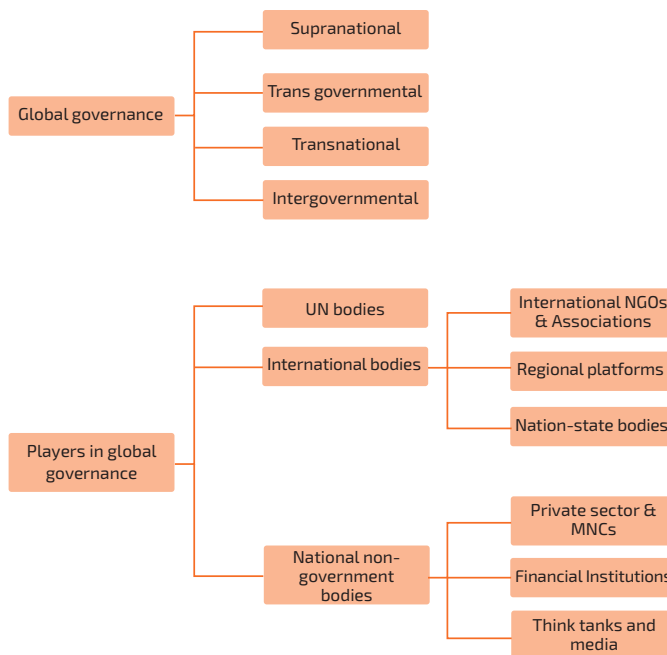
Global governance

Supranational

Trans governmental

Transnational

Intergovernmental

Players in global governance

UN bodies

International bodies

International NGOs & Associations

Regional platforms

Nation-state bodies

National non-government bodies

Private sector & MNCs

Financial Institutions

Think tanks and media